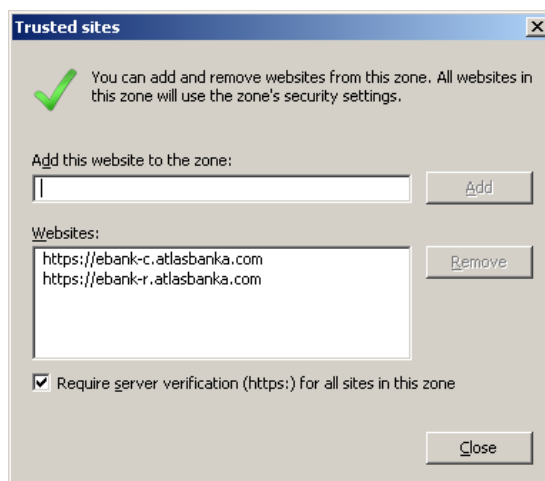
Trusted sites

You can add and remove websites from this zone. All websites in this zone will use the zone's security settings.

Add this website to the zone:

Add

Websites:

https://ebank-c.atlasbanka.com
https://ebank-r.atlasbanka.com

Remove

Require server verification (https:) for all sites in this zone

Close